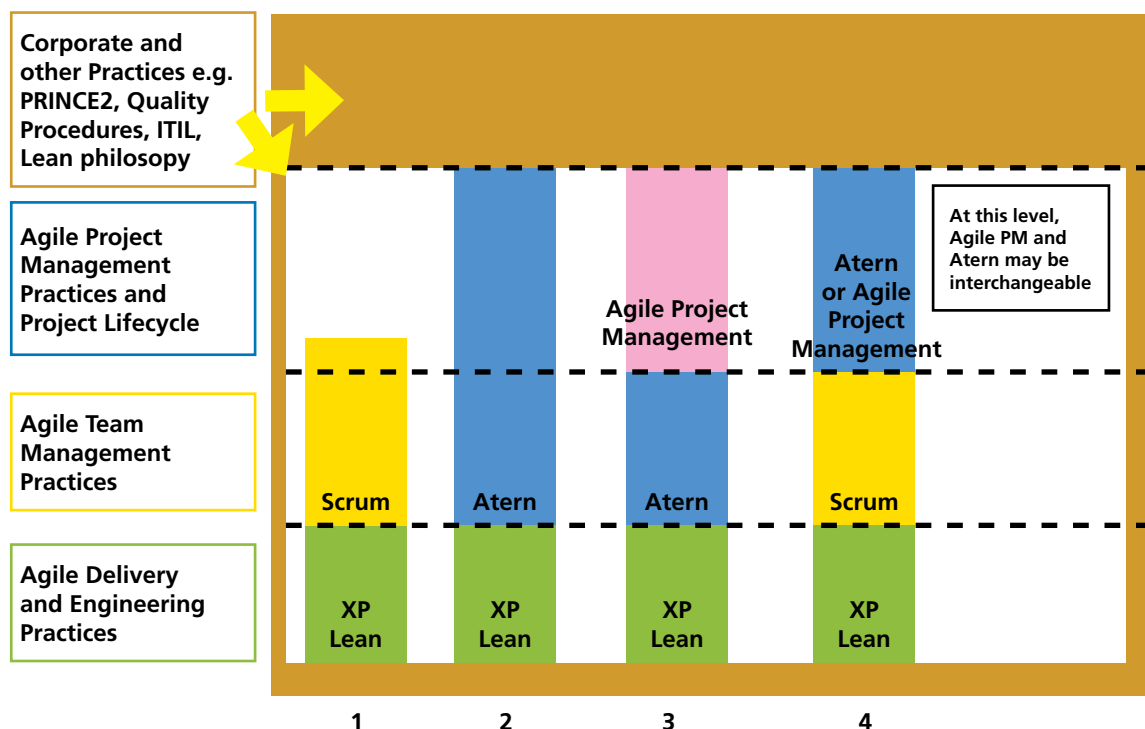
Corporate and other Practices e.g. PRINCE2, Quality Procedures, ITIL, Lean philosopy

Agile Project Management Practices and Project Lifecycle

Agile Team Management Practices

Agile Delivery and Engineering Practices

Agile Project Management

Atern or Agile Project Management

At this level, Agile PM and Atern may be interchangeable

Scrum

Atern

Atern

Scrum

XP Lean

XP Lean

XP Lean

XP Lean

1

2

3

4